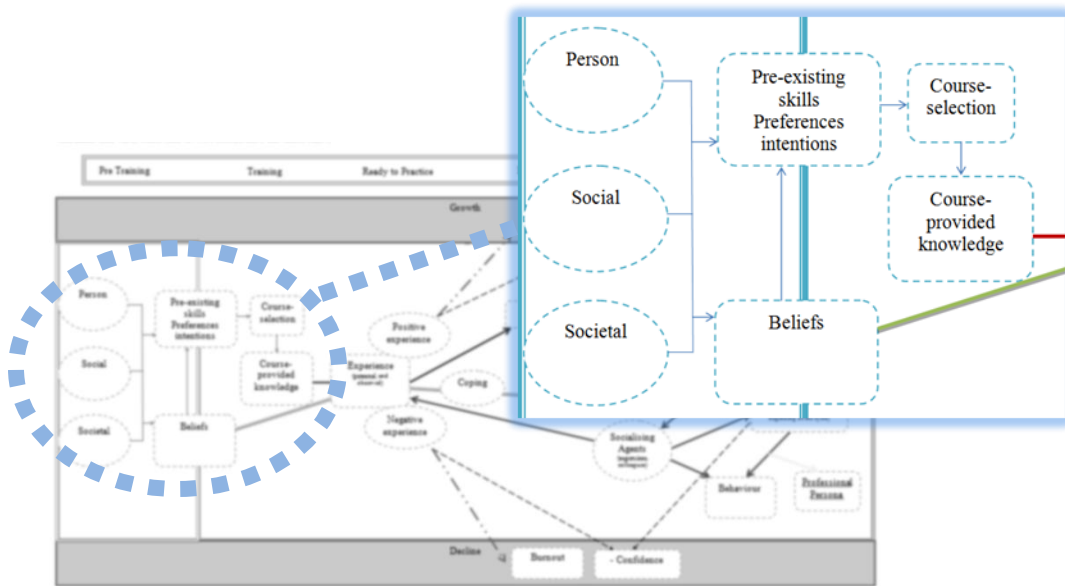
Person

Pre-existing skills Preferences intentions

Course-selection

Social

Course-provided knowledge

Societal

Beliefs

Pre Training

Training

Ready to Practice

Growth

Person

Pre-existing skills Preferences intentions

Course-selection

Social

Course-provided knowledge

Societal

Beliefs

Positive experience

Experience (personal and observed)

Coping

Negative experience

Socialising Agents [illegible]

Behaviour

Professional Persona

Decline

Burnout

- Confidence